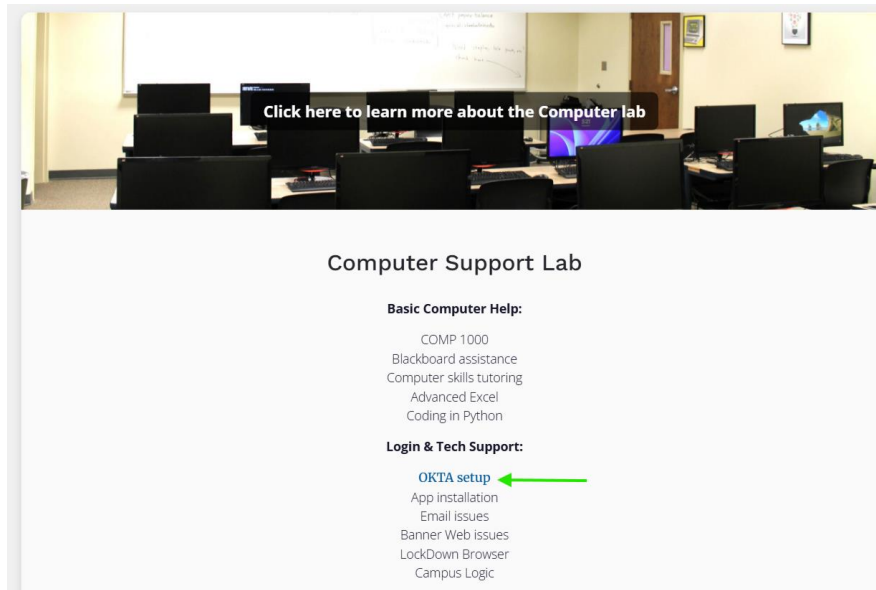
Click here to learn more about the Computer lab

Computer Support Lab

Basic Computer Help:

COMP 1000
Blackboard assistance
Computer skills tutoring
Advanced Excel
Coding in Python

Login & Tech Support:

OKTA setup
App installation
Email issues
Banner Web issues
LockDown Browser
Campus Logic